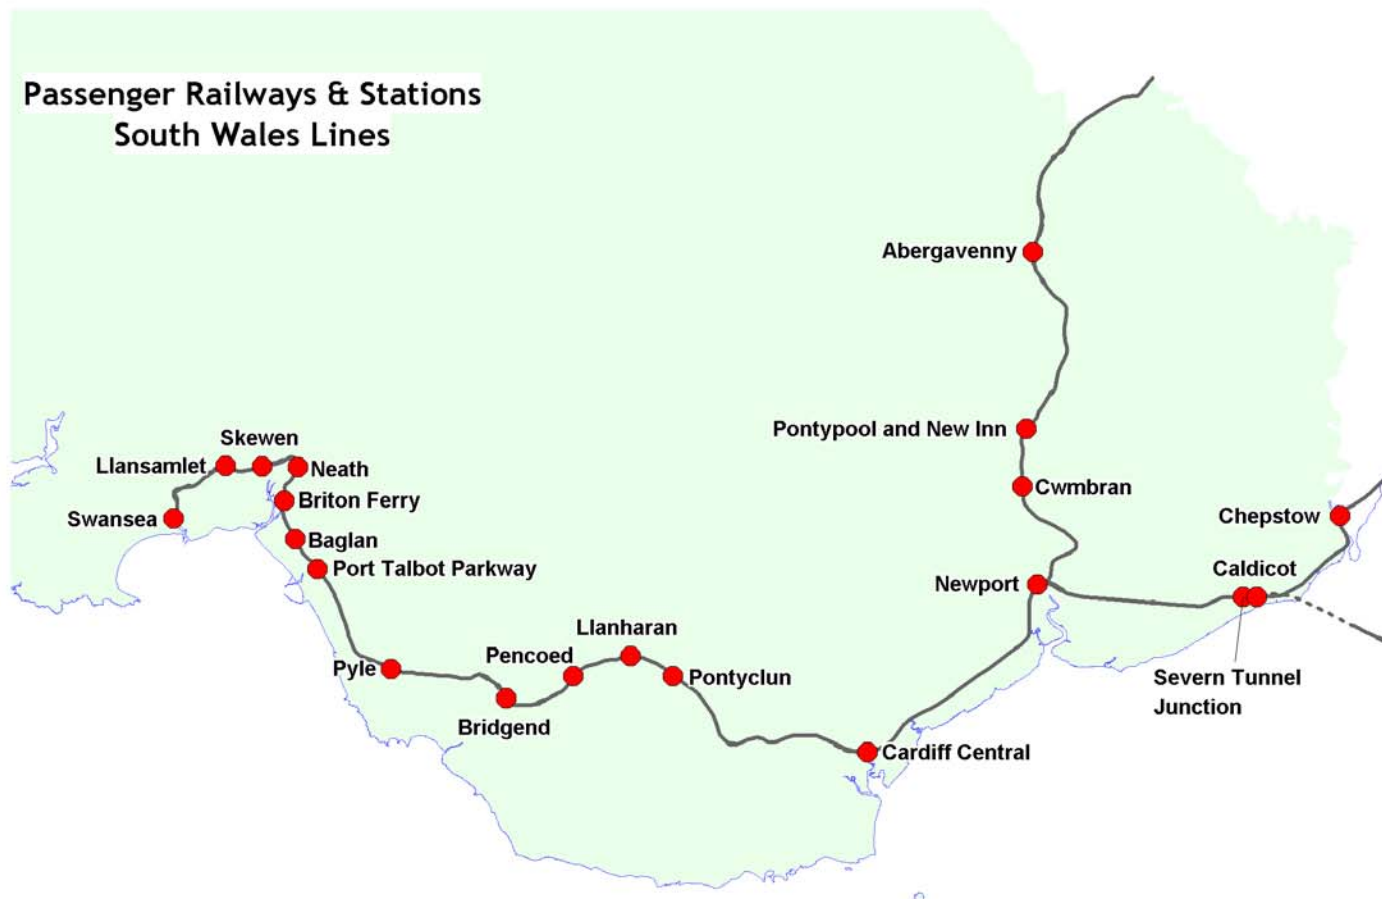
Passenger Railways & Stations
South Wales Lines

Abergavenny

Pontypool and New Inn

Cwmbran

Skewen

Llansamlet

Neath

Briton Ferry

Swansea

Chepstow

Baglan

Port Talbot Parkway

Caldicot

Newport

Llanharan

Pencoed

Pyle

Pontyclun

Severn Tunnel Junction

Bridgend

Cardiff Central